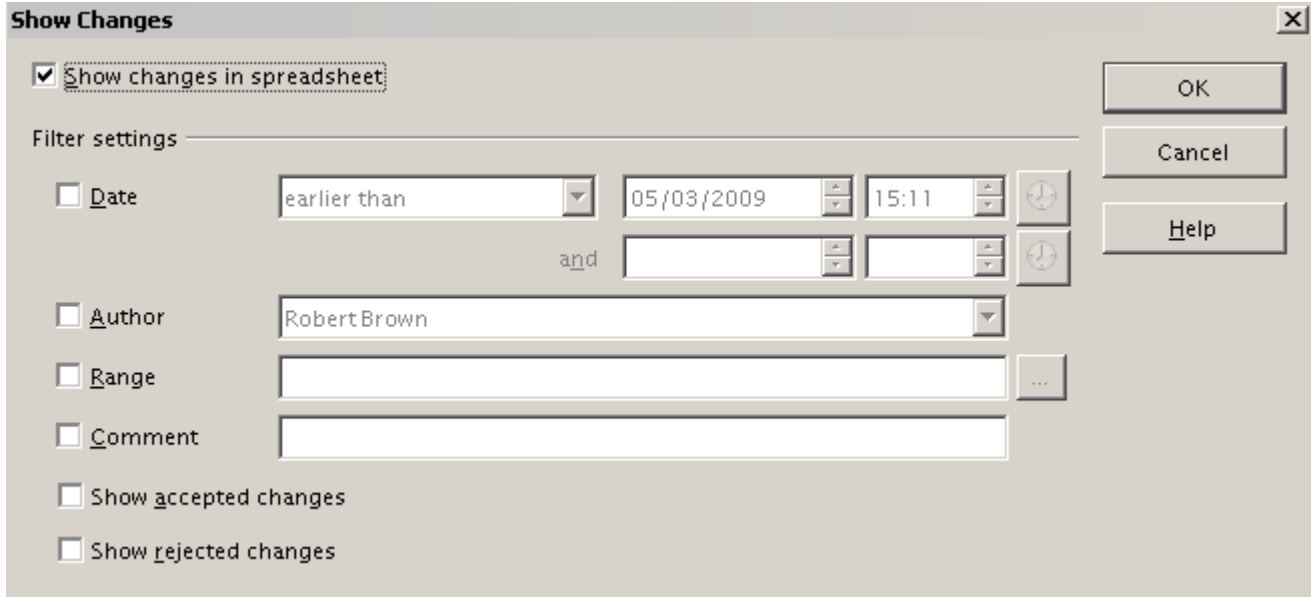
Show Changes

Show changes in spreadsheet

OK

Cancel

Help

Filter settings

Date

earlier than

05/03/2009

15:11

and

Author

Robert Brown

Range

...

Comment

Show accepted changes

Show rejected changes